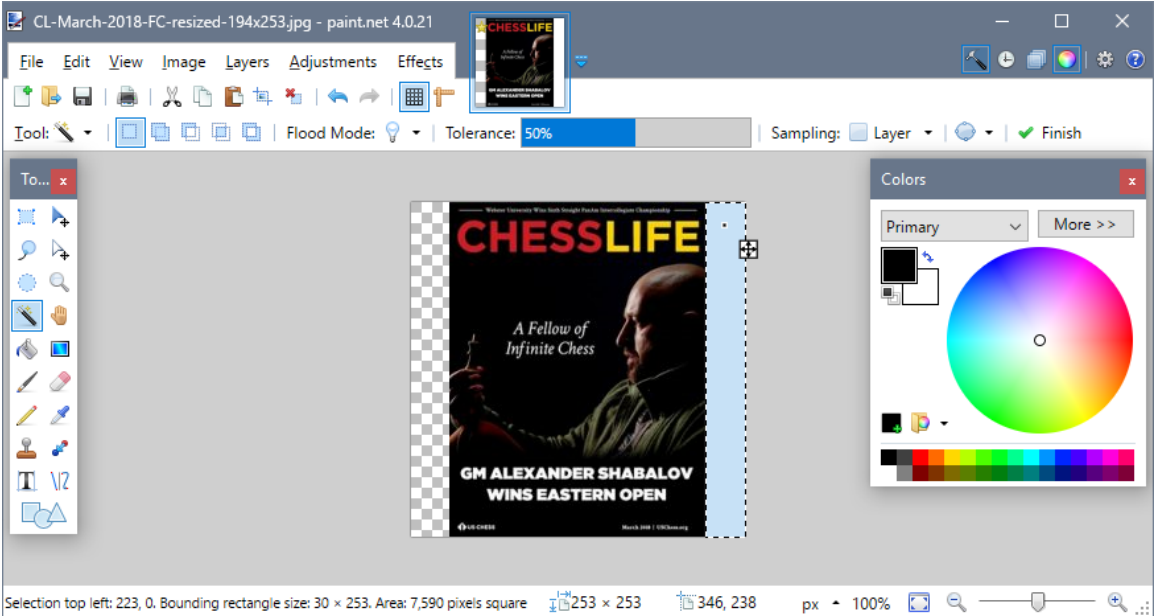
CL-March-2018-FC-resized-194x253.jpg - paint.net 4.0.21

File Edit View Image Layers Adjustments Effects

Tool: Flood Mode: Tolerance: 50% Sampling: Layer Finish

To... x

Webster University Wins Sixth Straight PanAm Intercollegiate Championship

CHESSLIFE

A Fellow of Infinite Chess

GM ALEXANDER SHABALOV WINS EASTERN OPEN

US CHESS

March 2018 | USChess.org

Colors x

Primary

More >>

Selection top left: 223, 0. Bounding rectangle size: 30 × 253. Area: 7,590 pixels square 253 × 253 346, 238 px 100%